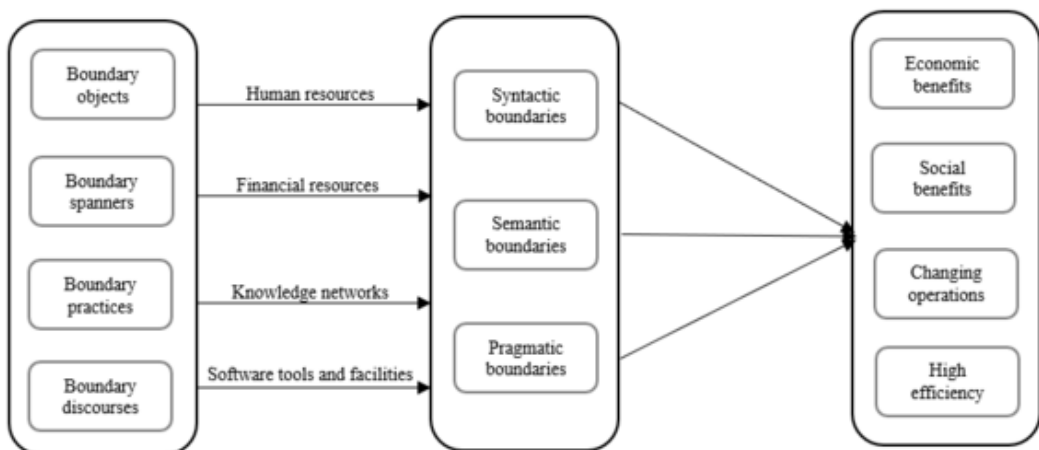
Boundary objects

Boundary spanners

Boundary practices

Boundary discourses

Human resources

Financial resources

Knowledge networks

Software tools and facilities

Syntactic boundaries

Semantic boundaries

Pragmatic boundaries

Economic benefits

Social benefits

Changing operations

High efficiency